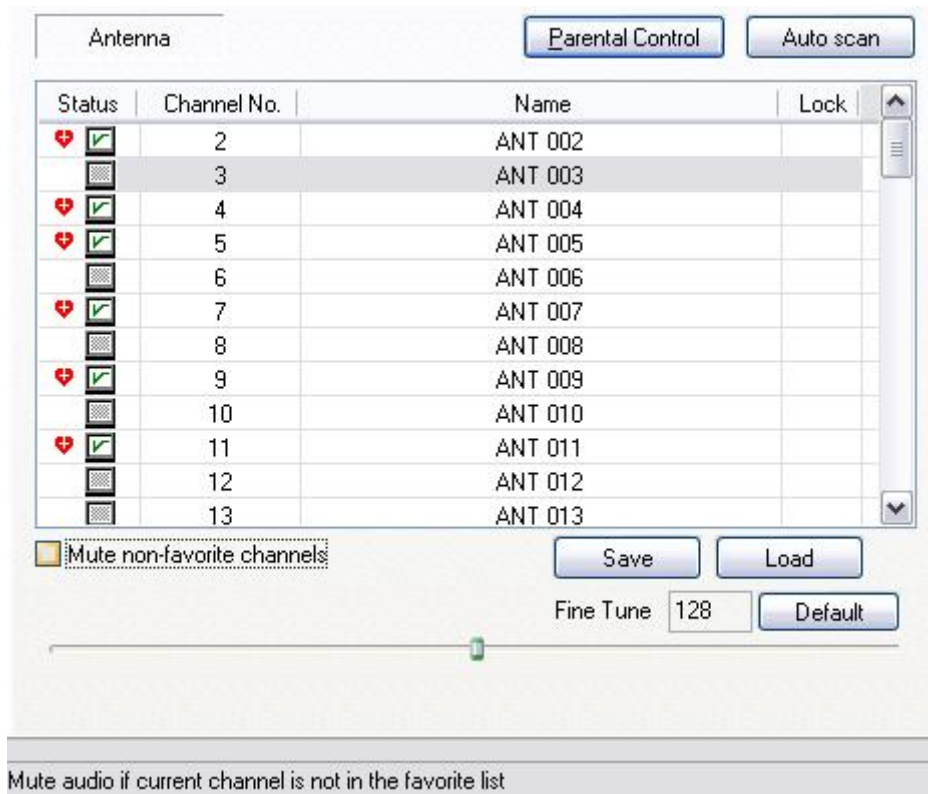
Antenna

Parental Control

Auto scan

| Status | Channel No. | Name | Lock |
|---|---|---|---|
| | 2 | ANT 002 | |
| | 3 | ANT 003 | |
| | 4 | ANT 004 | |
| | 5 | ANT 005 | |
| | 6 | ANT 006 | |
| | 7 | ANT 007 | |
| | 8 | ANT 008 | |
| | 9 | ANT 009 | |
| | 10 | ANT 010 | |
| | 11 | ANT 011 | |
| | 12 | ANT 012 | |
| | 13 | ANT 013 | |

Mute non-favorite channels

Save

Load

Fine Tune 128

Default

Mute audio if current channel is not in the favorite list